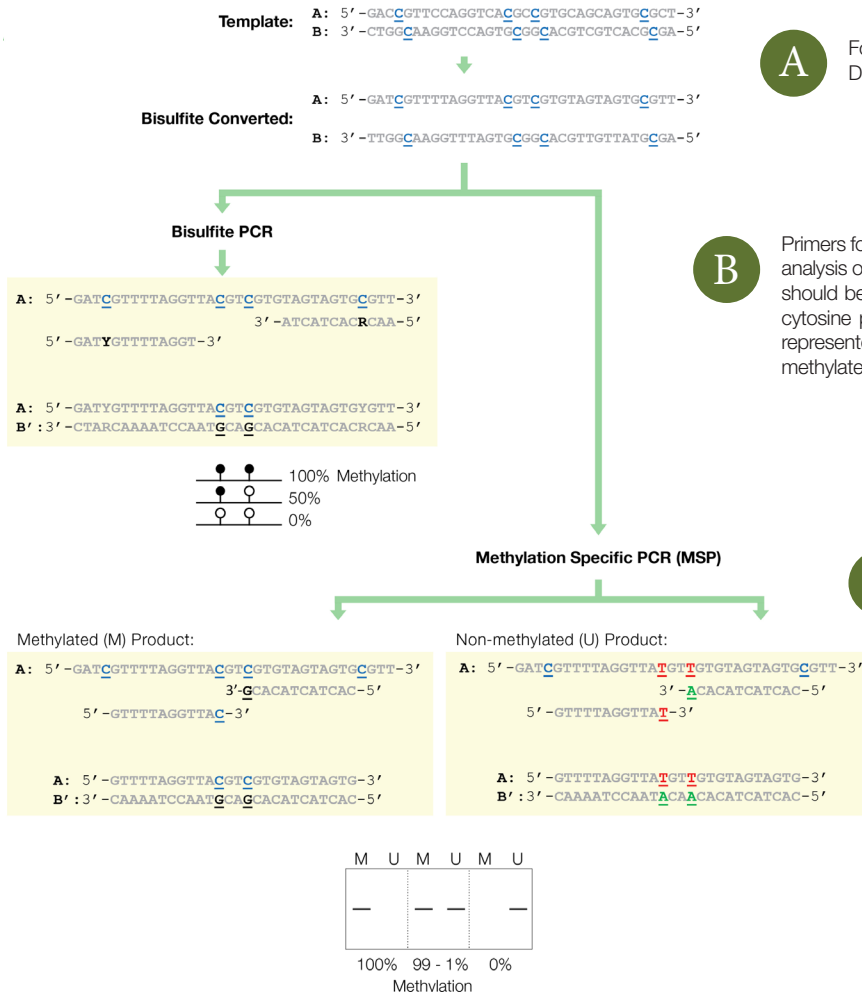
Template:
A: 5′-GACCGTTCCAGGTCACGCCGTGCAGCAGTGCGCT-3′
B: 3′-CTGGCAAGGTCCAGTGCGGCACGTCGTCACGCGA-5′

A
Fo
D

Bisulfite Converted:
A: 5′-GATCGTTTTAGGTTACGTCGTGTAGTAGTGCGTT-3′
B: 3′-TTGGCAAGGTTTAGTGCGGCACGTTGTTATGCGA-5′

Bisulfite PCR

B
Primers fo
analysis o
should be
cytosine p
represente
methylate

A: 5′-GATCGTTTTAGGTTACGTCGTGTAGTAGTGCGTT-3′
3′-ATCATCACRCAA-5′
5′-GATYGTTTTAGGT-3′

A: 5′-GATYGTTTTAGGTTACGTCGTGTAGTAGTGYGTT-3′
B′: 3′-CTARCAAAATCCAATGCAGCACATCATCACRCAA-5′

100% Methylation
50%
0%

Methylation Specific PCR (MSP)

Methylated (M) Product:
A: 5′-GATCGTTTTAGGTTACGTCGTGTAGTAGTGCGTT-3′
3′-GCACATCATCAC-5′
5′-GTTTTAGGTTAC-3′

A: 5′-GTTTTAGGTTACGTCGTGTAGTAGTG-3′
B′: 3′-CAAAATCCAATGCAGCACATCATCAC-5′

Non-methylated (U) Product:
A: 5′-GATCGTTTTAGGTTATGTTGTGTAGTAGTGCGTT-3′
3′-ACACATCATCAC-5′
5′-GTTTTAGGTTAT-3′

A: 5′-GTTTTAGGTTATGTTGTGTAGTAGTG-3′
B′: 3′-CAAAATCCAATACAACACATCATCAC-5′

M U M U M U
100% 99 - 1% 0%
Methylation